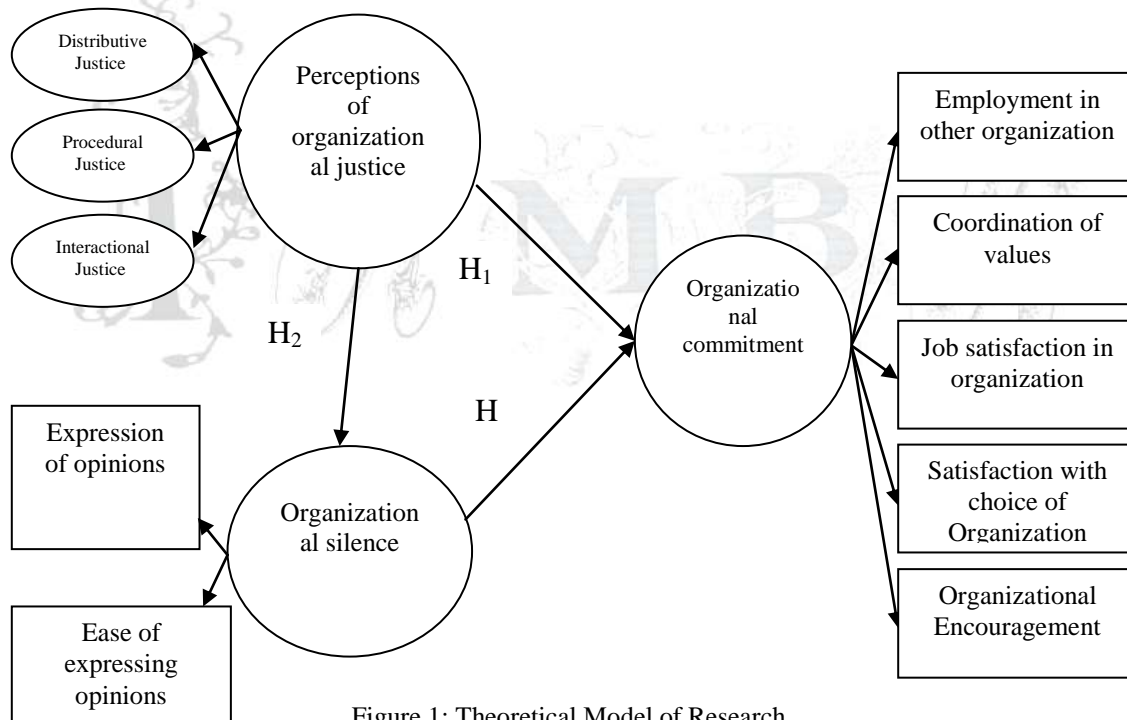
Distributive Justice

Procedural Justice

Interactional Justice

Perceptions of organization al justice

$H_1$

$H_2$

H

Organizatio nal commitment

Employment in other organization

Coordination of values

Job satisfaction in organization

Satisfaction with choice of Organization

Organizational Encouragement

Expression of opinions

Organization al silence

Ease of expressing opinions

Figure 1: Theoretical Model of Research